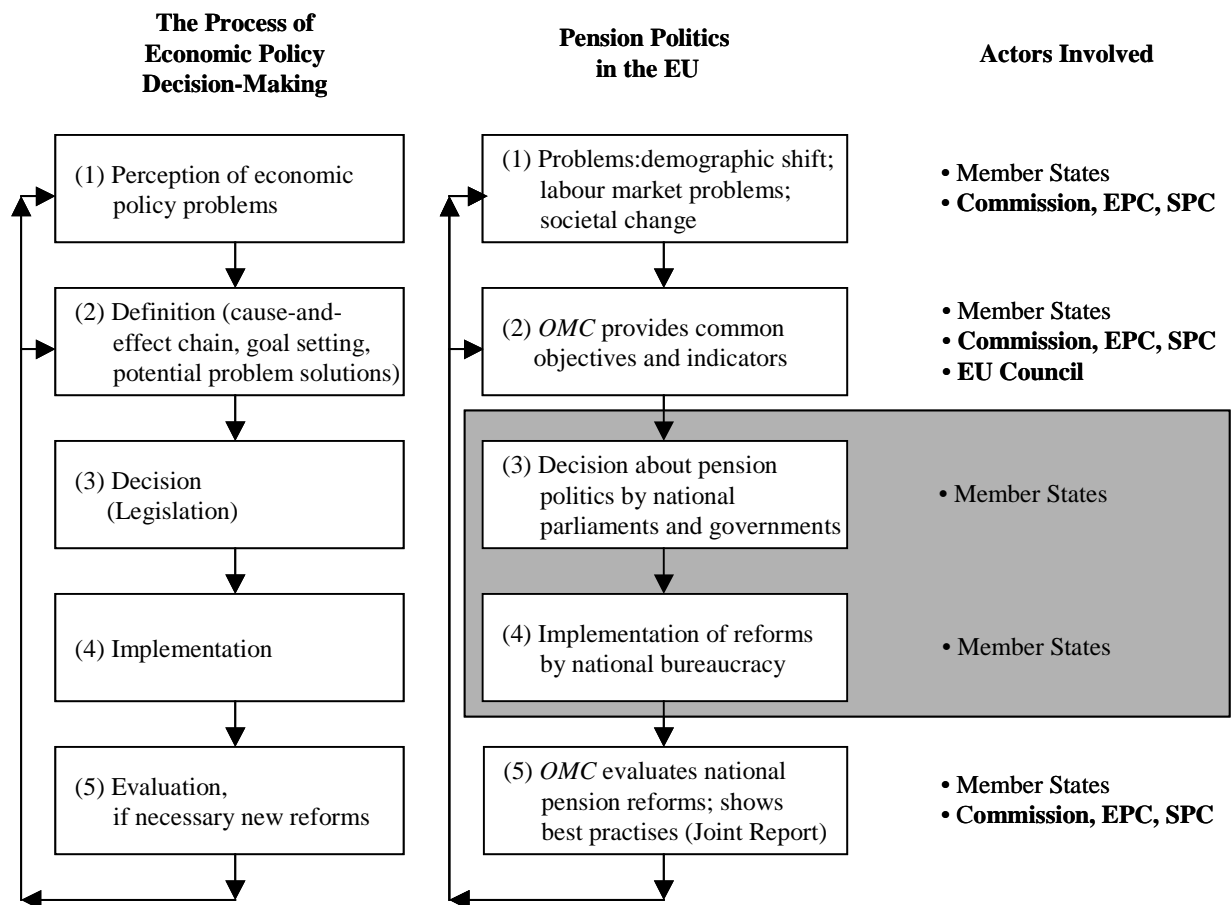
**The Process of Economic Policy Decision-Making**

(1) Perception of economic policy problems

(2) Definition (cause-and-effect chain, goal setting, potential problem solutions)

(3) Decision (Legislation)

(4) Implementation

(5) Evaluation, if necessary new reforms

**Pension Politics in the EU**

(1) Problems:demographic shift; labour market problems; societal change

(2) *OMC* provides common objectives and indicators

(3) Decision about pension politics by national parliaments and governments

(4) Implementation of reforms by national bureaucracy

(5) *OMC* evaluates national pension reforms; shows best practises (Joint Report)

**Actors Involved**

• Member States
• **Commission, EPC, SPC**

• Member States
• **Commission, EPC, SPC**
• **EU Council**

• Member States

• Member States

• Member States
• **Commission, EPC, SPC**